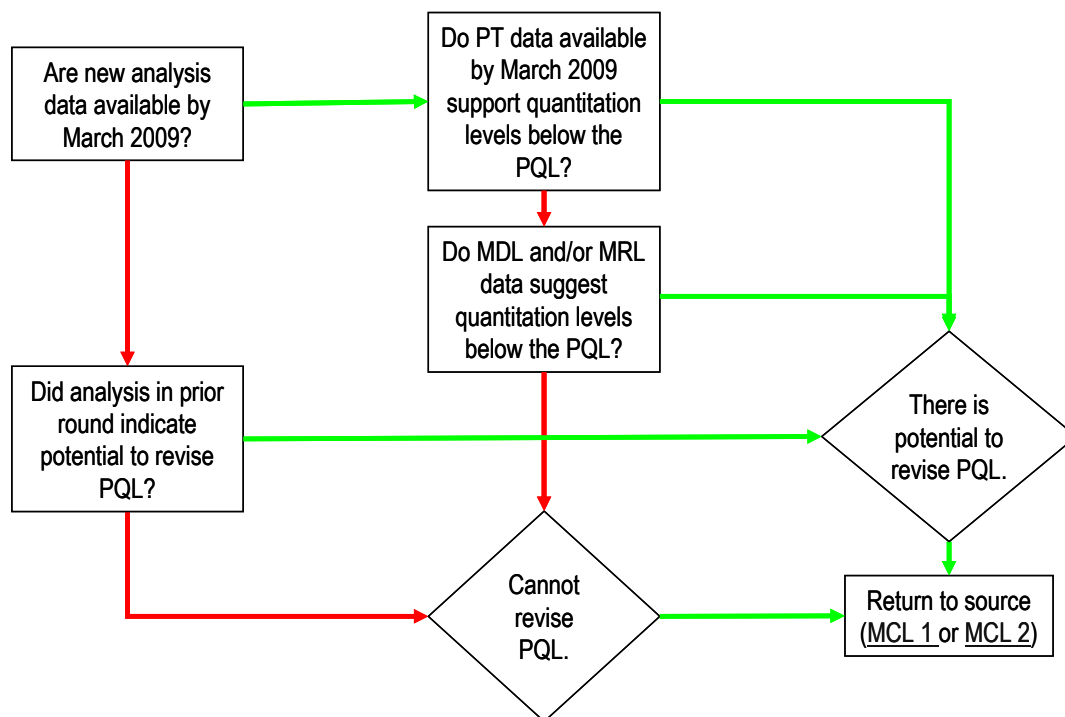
Are new analysis data available by March 2009?

Do PT data available by March 2009 support quantitation levels below the PQL?

Do MDL and/or MRL data suggest quantitation levels below the PQL?

Did analysis in prior round indicate potential to revise PQL?

There is potential to revise PQL.

Cannot revise PQL.

Return to source (MCL 1 or MCL 2)